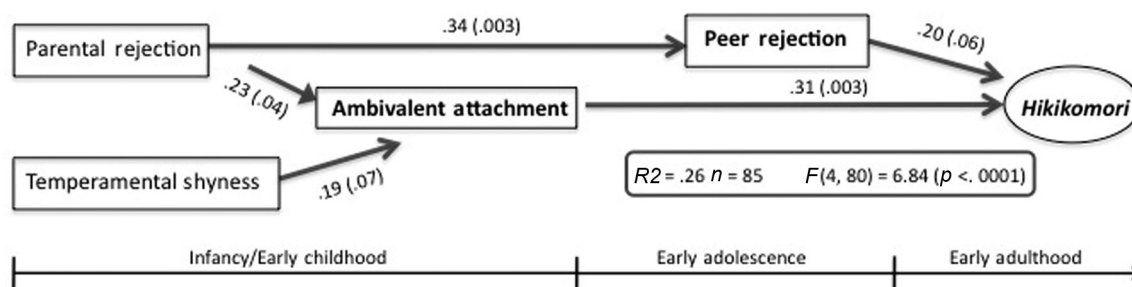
Parental rejection

.34 (.003)

Peer rejection

.20 (.06)

.23 (.04)

Ambivalent attachment

.31 (.003)

Hikikomori

Temperamental shyness

.19 (.07)

$R2$ = .26 $n$ = 85 $F$(4, 80) = 6.84 ($p$ <. 0001)

Infancy/Early childhood

Early adolescence

Early adulthood